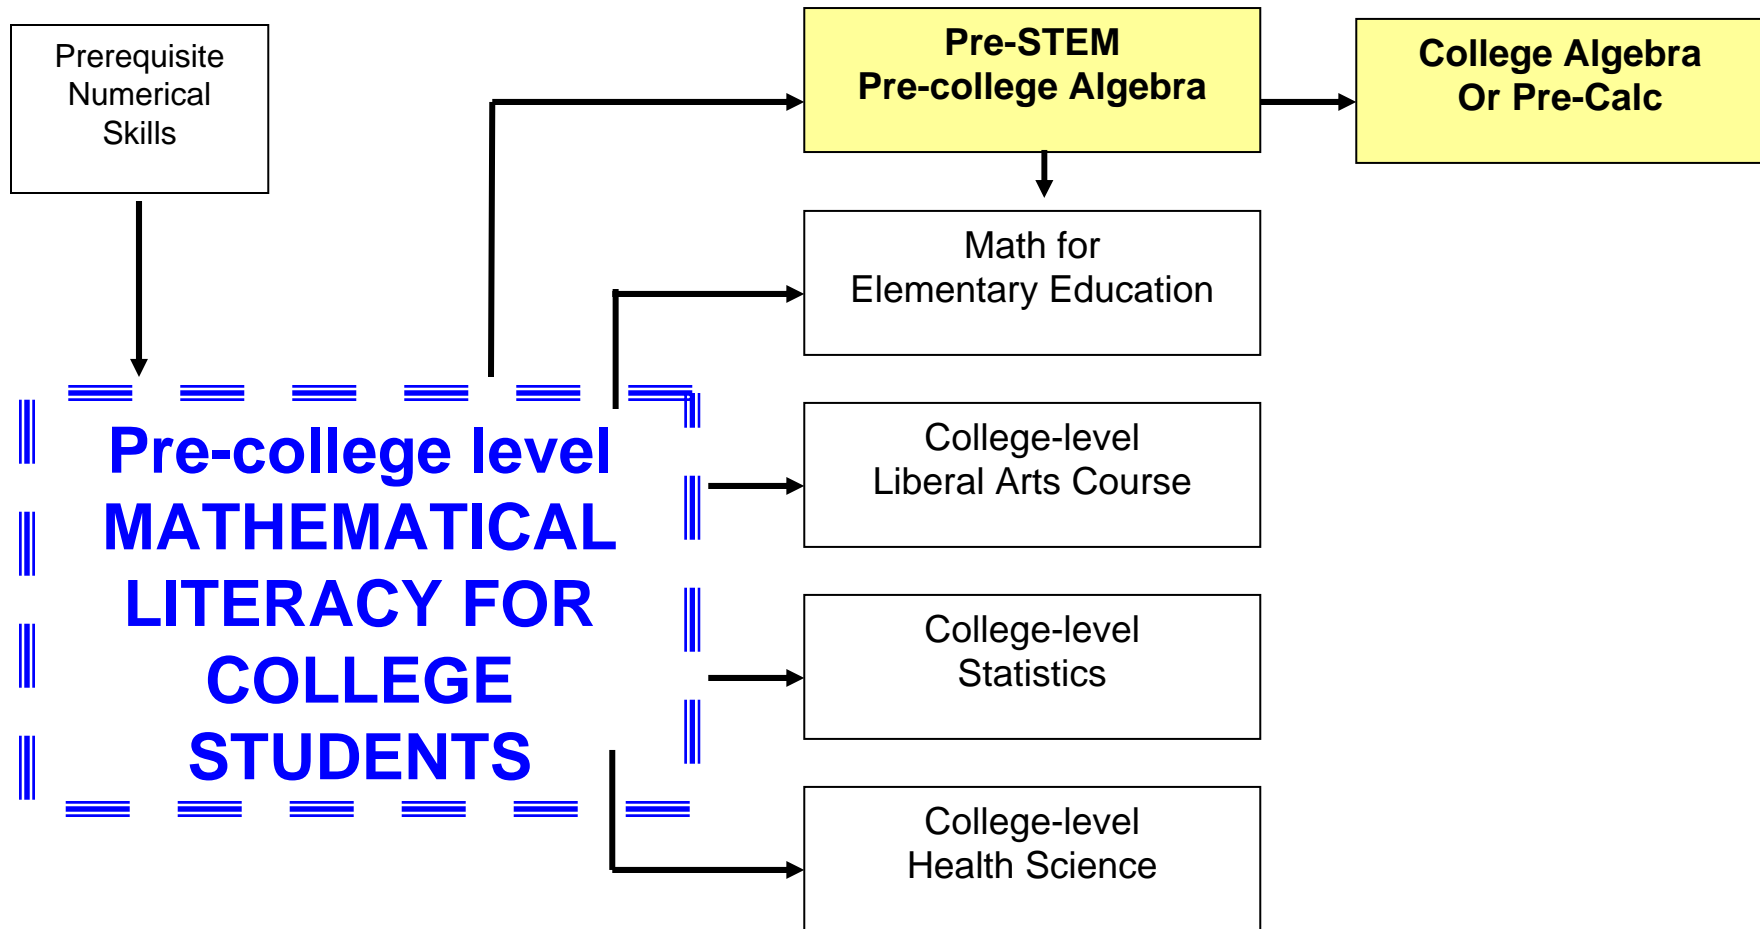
Prerequisite Numerical Skills

Pre-college level MATHEMATICAL LITERACY FOR COLLEGE STUDENTS

Pre-STEM
Pre-college Algebra

College Algebra
Or Pre-Calc

Math for
Elementary Education

College-level
Liberal Arts Course

College-level
Statistics

College-level
Health Science